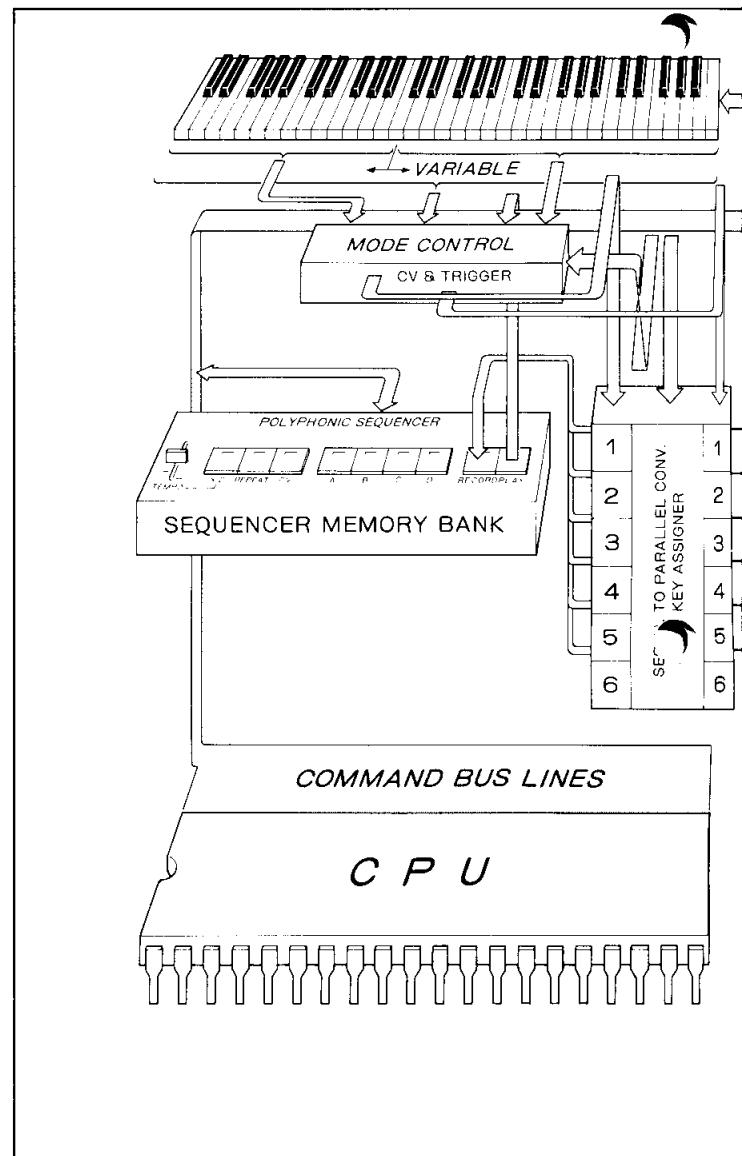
VARIABLE

MODE CONTROL

CV & TRIGGER

POLYPHONIC SEQUENCER

TEMP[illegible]

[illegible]

REPEAT

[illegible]

A

B

C

D

RECORD

PLAY

SEQUENCER MEMORY BANK

1
2
3
4
5
6

SE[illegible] TO PARALLEL CONV.
KEY ASSIGNER

1
2
3
4
5
6

COMMAND BUS LINES

C P U